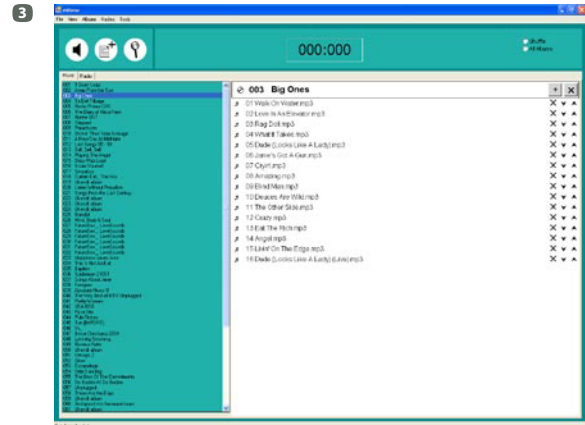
3

File View Album Radio Tools

000:000

Shuffle
All Albums

Music Radio

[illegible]

003 Big Ones

01 Walk On Water.mp3
02 Love In An Elevator.mp3
03 Rag Doll.mp3
04 What It Takes.mp3
05 Dude (Looks Like A Lady).mp3
06 Janie's Got A Gun.mp3
07 Cryin.mp3
08 Amazing.mp3
09 Blind Man.mp3
10 Deuces Are Wild.mp3
11 The Other Side.mp3
12 Crazy.mp3
13 Eat The Rich.mp3
14 Angel.mp3
15 Livin' On The Edge.mp3
16 Dude (Looks Like A Lady) (Live).mp3